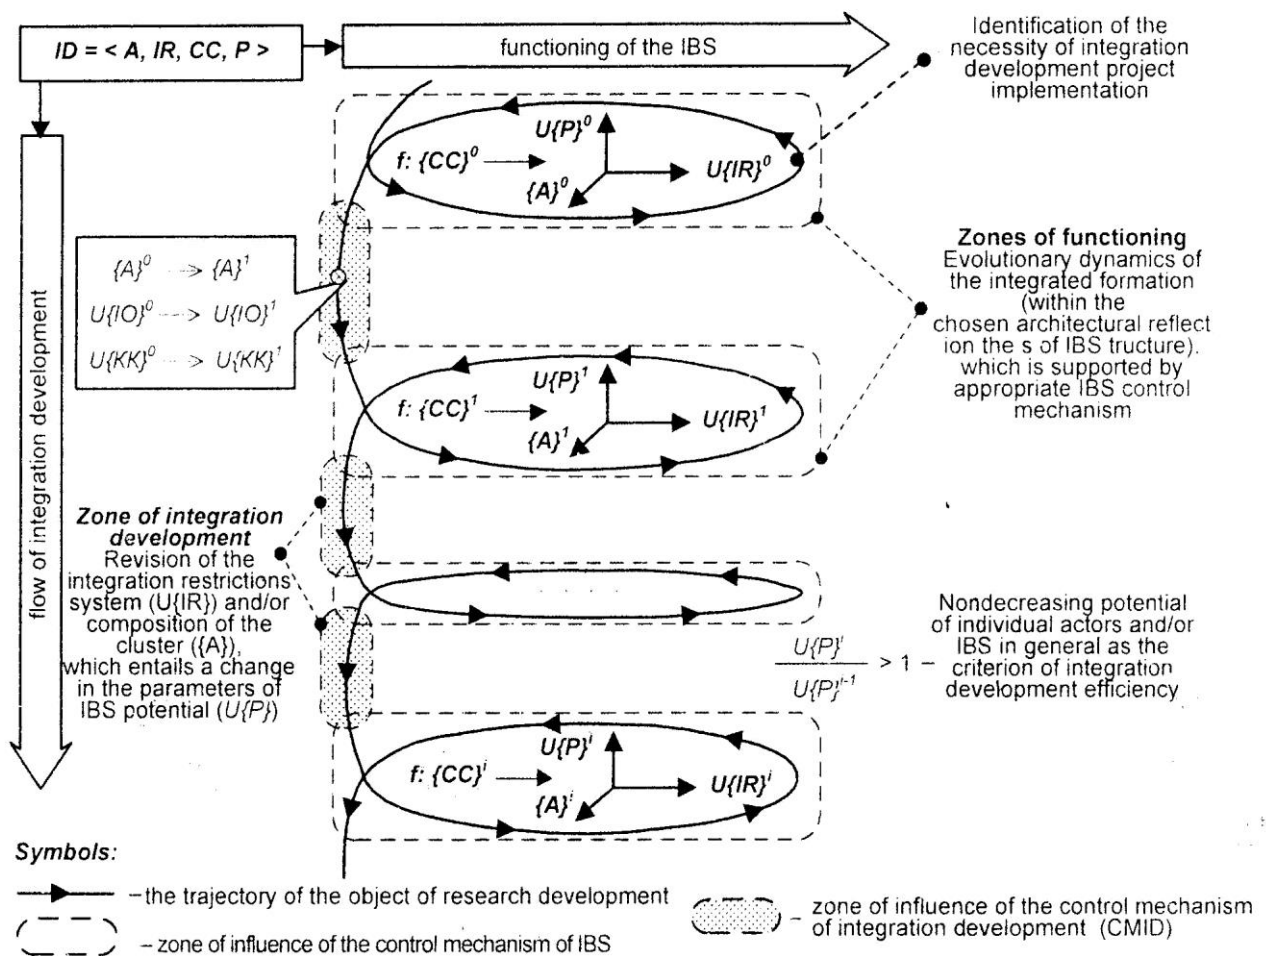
ID = < A, IR, CC, P >

functioning of the IBS

Identification of the necessity of integration development project implementation

flow of integration development

$U\{P\}^0$
$f: \{CC\}^0$
$U\{IR\}^0$
$\{A\}^0$

$\{A\}^0 \rightarrow \{A\}^1$
$U\{IO\}^0 \rightarrow U\{IO\}^1$
$U\{KK\}^0 \rightarrow U\{KK\}^1$

Zones of functioning
Evolutionary dynamics of the integrated formation (within the chosen architectural reflect ion the s of IBS tructure). which is supported by appropriate IBS control mechanism

$U\{P\}^1$
$f: \{CC\}^1$
$U\{IR\}^1$
$\{A\}^1$

Zone of integration development
Revision of the integration restrictions system (U{IR}) and/or composition of the cluster ({A}), which entails a change in the parameters of IBS potential ($U\{P\}$)

$\frac{U\{P\}^i}{U\{P\}^{i-1}} > 1$ – Nondecreasing potential of individual actors and/or IBS in general as the criterion of integration development efficiency

$U\{P\}^i$
$f: \{CC\}^i$
$U\{IR\}^i$
$\{A\}^i$

Symbols:
– the trajectory of the object of research development
– zone of influence of the control mechanism of IBS
– zone of influence of the control mechanism of integration development (CMID)